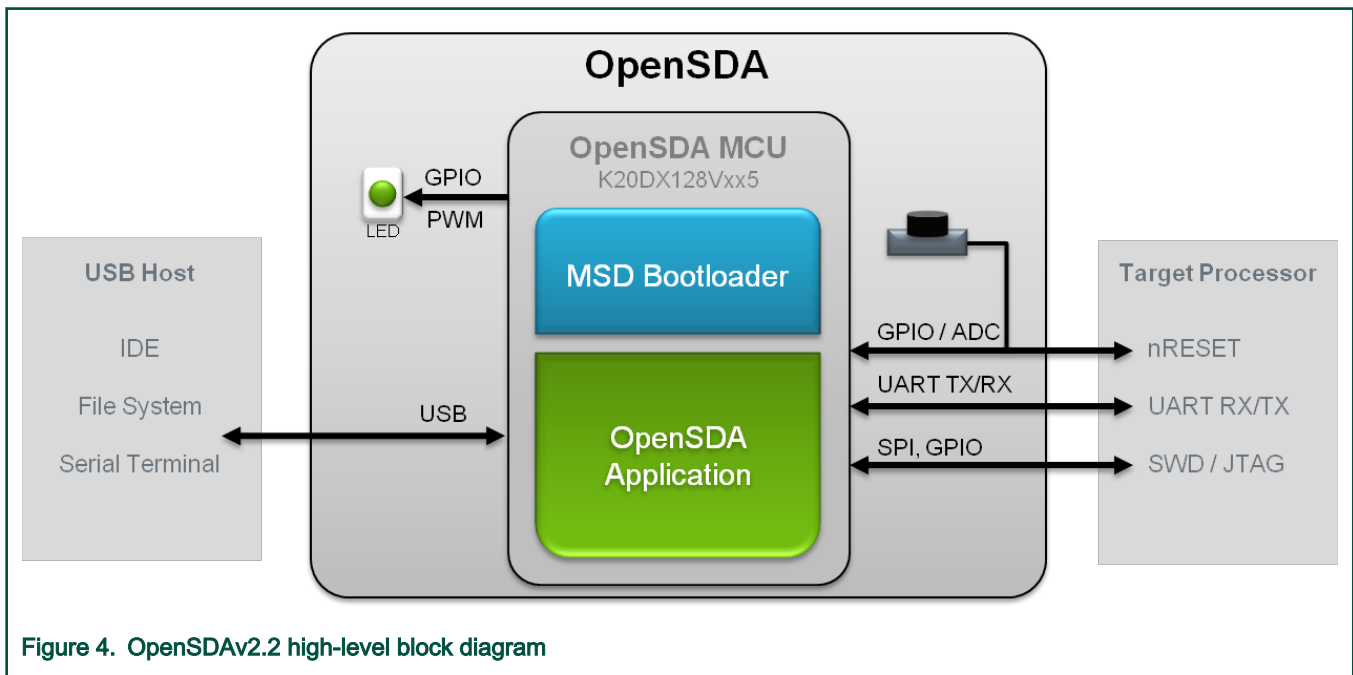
OpenSDA

OpenSDA MCU
K20DX128Vxx5

GPIO
PWM
LED

MSD Bootloader

OpenSDA Application

USB Host
IDE
File System
Serial Terminal

USB

GPIO / ADC
UART TX/RX
SPI, GPIO

Target Processor
nRESET
UART RX/TX
SWD / JTAG

Figure 4. OpenSDAv2.2 high-level block diagram